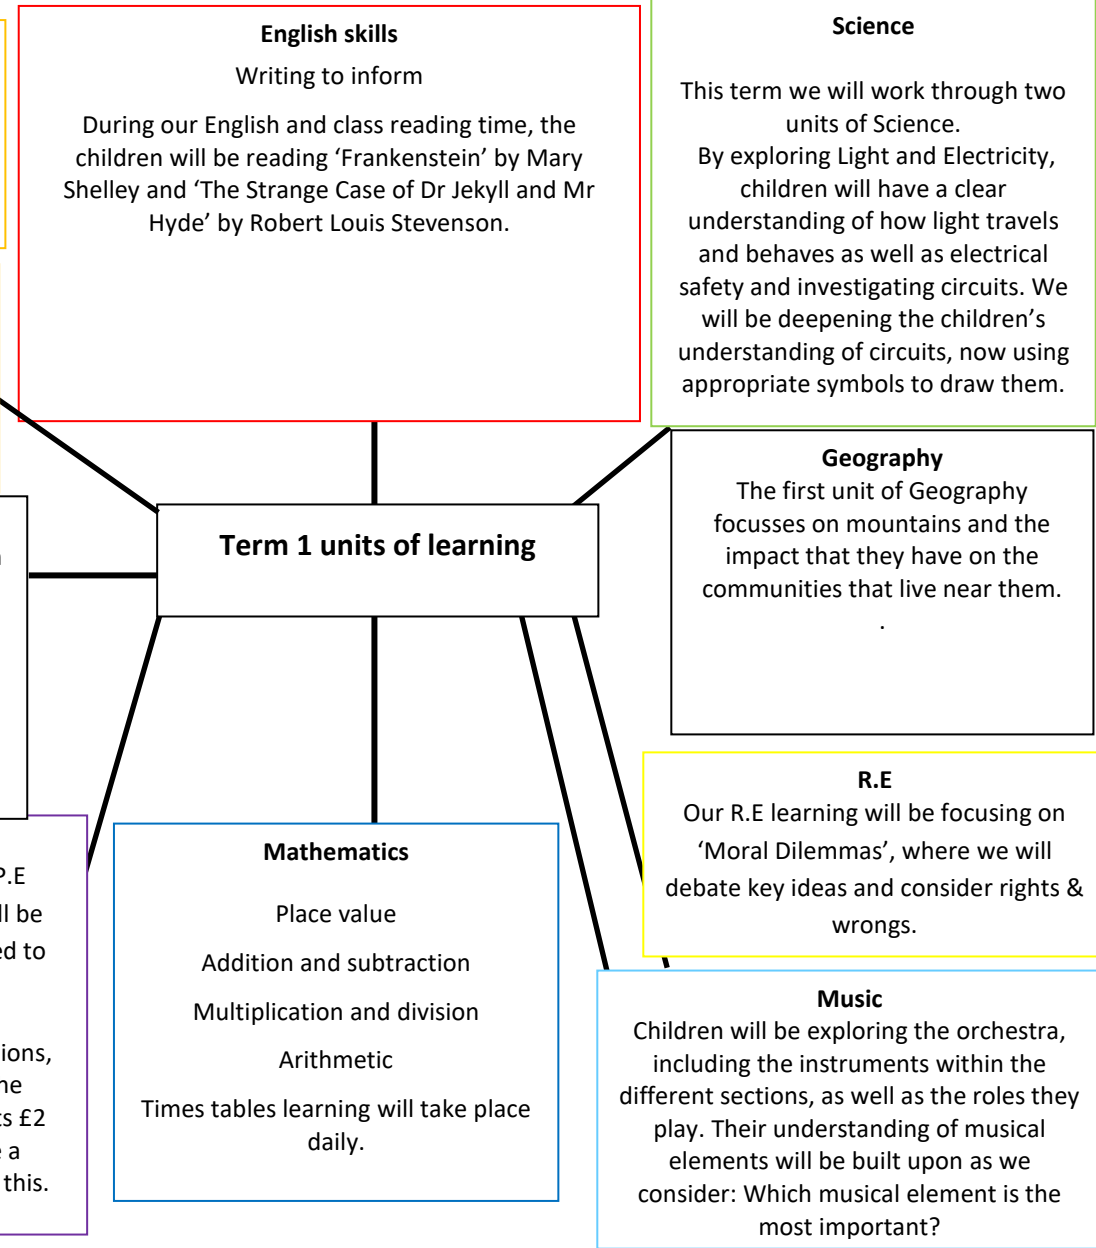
English skills

Writing to inform

During our English and class reading time, the children will be reading ‘Frankenstein’ by Mary Shelley and ‘The Strange Case of Dr Jekyll and Mr Hyde’ by Robert Louis Stevenson.

Science

This term we will work through two units of Science.
By exploring Light and Electricity, children will have a clear understanding of how light travels and behaves as well as electrical safety and investigating circuits. We will be deepening the children’s understanding of circuits, now using appropriate symbols to draw them.

Term 1 units of learning

Geography
The first unit of Geography focusses on mountains and the impact that they have on the communities that live near them.
.

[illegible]

P.E
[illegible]ll be
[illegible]ed to
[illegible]ions,
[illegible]he
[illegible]s £2
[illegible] a
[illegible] this.

Mathematics

Place value

Addition and subtraction

Multiplication and division

Arithmetic

Times tables learning will take place daily.

R.E
Our R.E learning will be focusing on ‘Moral Dilemmas’, where we will debate key ideas and consider rights & wrongs.

Music
Children will be exploring the orchestra, including the instruments within the different sections, as well as the roles they play. Their understanding of musical elements will be built upon as we consider: Which musical element is the most important?